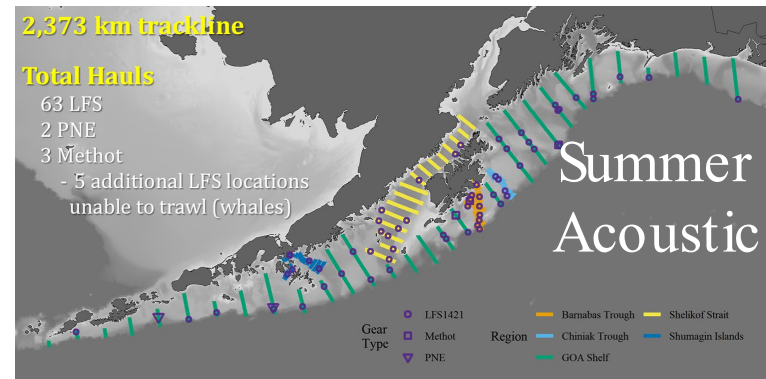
2,373 km trackline

Total Hauls
63 LFS
2 PNE
3 Methot
- 5 additional LFS locations unable to trawl (whales)

Summer Acoustic

Gear Type
LFS1421
Methot
PNE

Region
Barnabas Trough
Chiniak Trough
GOA Shelf
Shelikof Strait
Shumagin Islands